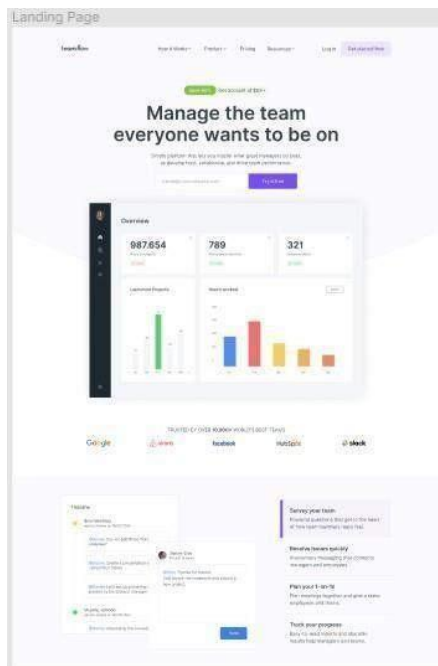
Landing Page

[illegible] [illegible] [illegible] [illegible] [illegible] Log in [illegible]

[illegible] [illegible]

Manage the team everyone wants to be on

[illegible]

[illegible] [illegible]

Overview

987,654

789

321

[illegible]

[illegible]

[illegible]

TRUSTED BY OVER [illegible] WORLD'S BEST TEAMS

Google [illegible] facebook HubSpot slack

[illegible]

Survey your team
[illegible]

Resolve issues quickly
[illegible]

Plan your 1-on-1s
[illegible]

Track your progress
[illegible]